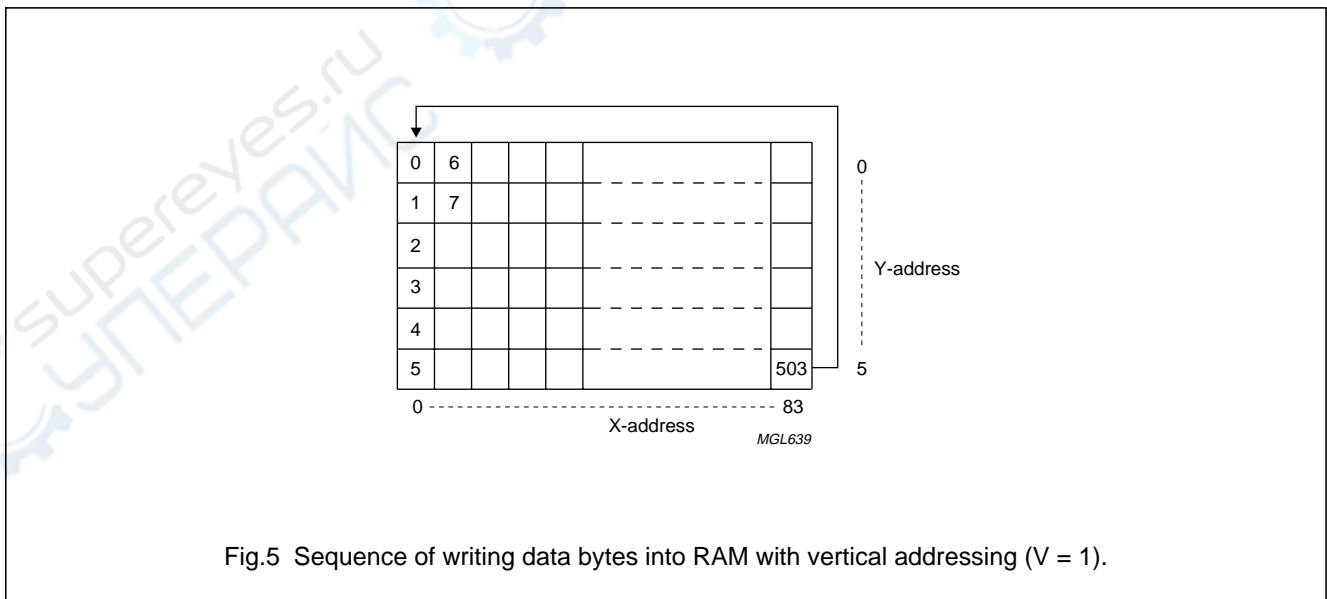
superеyes.ru
СУПЕРАЙС

| 0 | 6 | | | | | |
|---|---|---|---|---|---|---|
| 1 | 7 | | | | | |
| 2 | | | | | | |
| 3 | | | | | | |
| 4 | | | | | | |
| 5 | | | | | | 503 |

0

Y-address

5

0 83

X-address

MGL639

Fig.5 Sequence of writing data bytes into RAM with vertical addressing (V = 1).